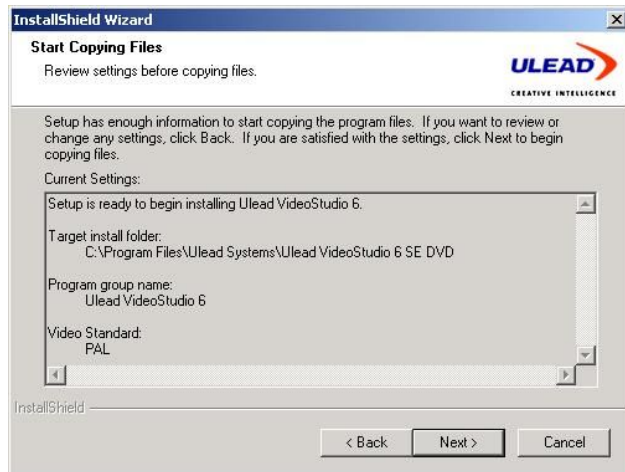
InstallShield Wizard

Start Copying Files

Review settings before copying files.

ULEAD

CREATIVE INTELLIGENCE

Setup has enough information to start copying the program files. If you want to review or change any settings, click Back. If you are satisfied with the settings, click Next to begin copying files.

Current Settings:

Setup is ready to begin installing Ulead VideoStudio 6.

Target install folder:
C:\Program Files\Ulead Systems\Ulead VideoStudio 6 SE DVD

Program group name:
Ulead VideoStudio 6

Video Standard:
PAL

InstallShield

< Back

Next >

Cancel